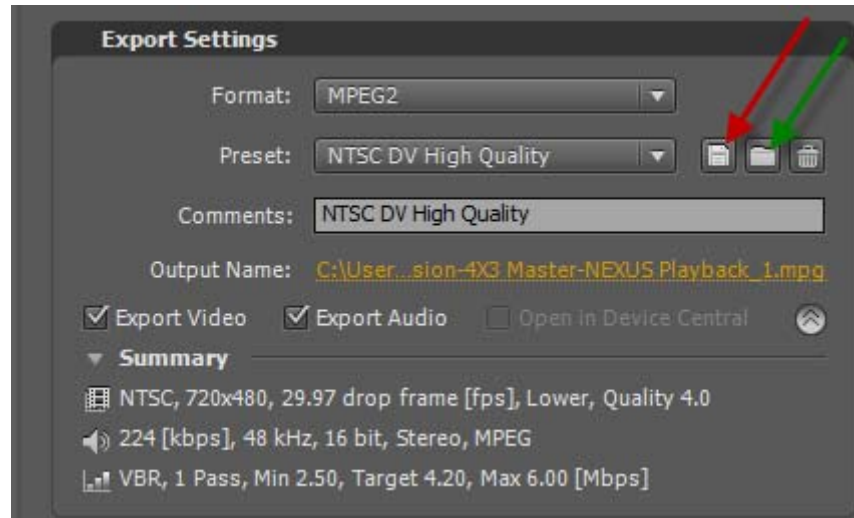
Export Settings

Format: MPEG2

Preset: NTSC DV High Quality

Comments: NTSC DV High Quality

Output Name: C:\User...sion-4X3 Master-NEXUS Playback_1.mpg

Export Video Export Audio Open in Device Central

Summary

NTSC, 720x480, 29.97 drop frame [fps], Lower, Quality 4.0

224 [kbps], 48 kHz, 16 bit, Stereo, MPEG

VBR, 1 Pass, Min 2.50, Target 4.20, Max 6.00 [Mbps]